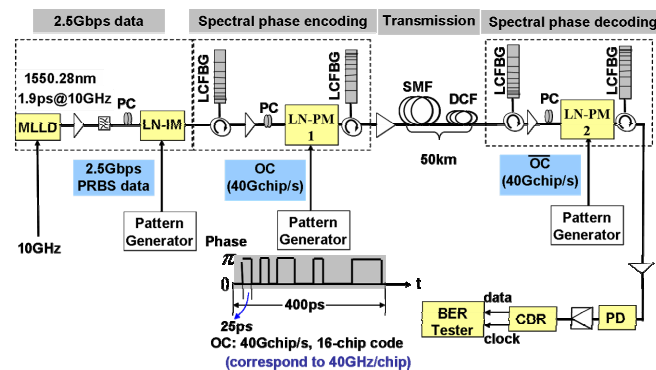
2.5Gbps data

Spectral phase encoding

Transmission

Spectral phase decoding

1550.28nm
1.9ps@10GHz

PC

MLLD

LN-IM

2.5Gbps PRBS data

Pattern Generator

10GHz

LCFBG

PC

LN-PM 1

LCFBG

OC (40Gchip/s)

Pattern Generator

SMF

DCF

50km

LCFBG

PC

LN-PM 2

LCFBG

$\overline{OC}$ (40Gchip/s)

Pattern Generator

Phase

$\pi$

0

t

400ps

25ps

OC: 40Gchip/s, 16-chip code

(correspond to 40GHz/chip)

BER Tester

data

clock

CDR

PD